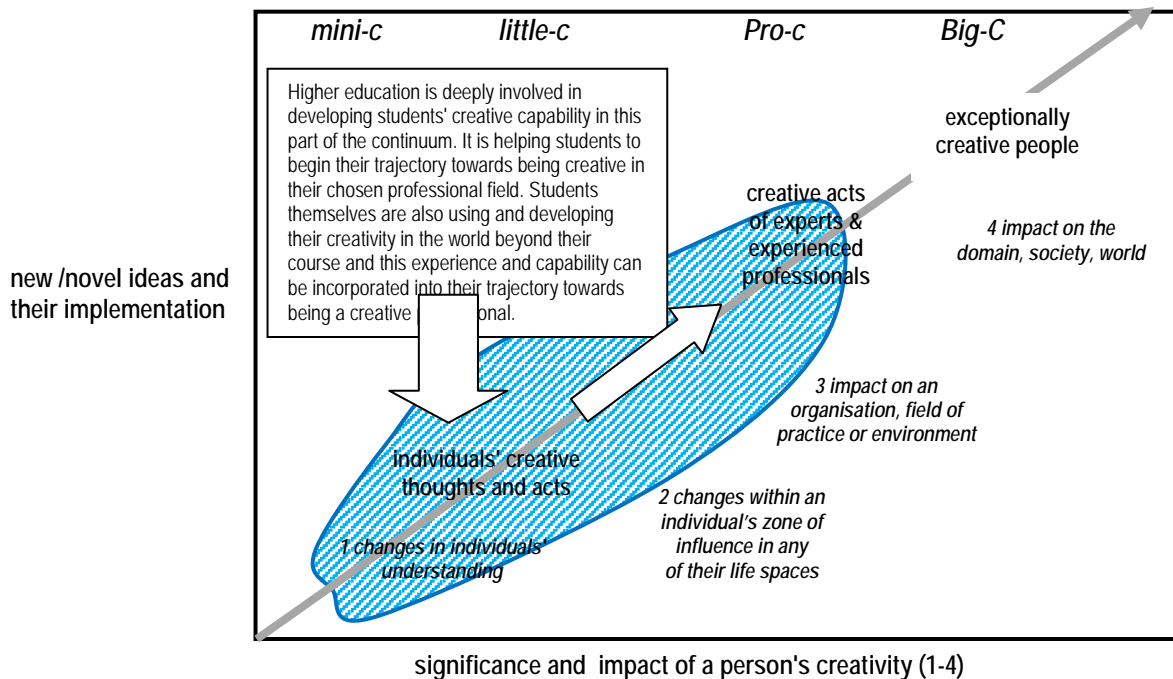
mini-c

little-c

Pro-c

Big-C

Higher education is deeply involved in developing students' creative capability in this part of the continuum. It is helping students to begin their trajectory towards being creative in their chosen professional field. Students themselves are also using and developing their creativity in the world beyond their course and this experience and capability can be incorporated into their trajectory towards being a creative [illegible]onal.

exceptionally creative people

creative acts of experts & experienced professionals

4 impact on the domain, society, world

new /novel ideas and their implementation

3 impact on an organisation, field of practice or environment

individuals' creative thoughts and acts

2 changes within an individual's zone of influence in any of their life spaces

1 changes in individuals' understanding

significance and impact of a person's creativity (1-4)